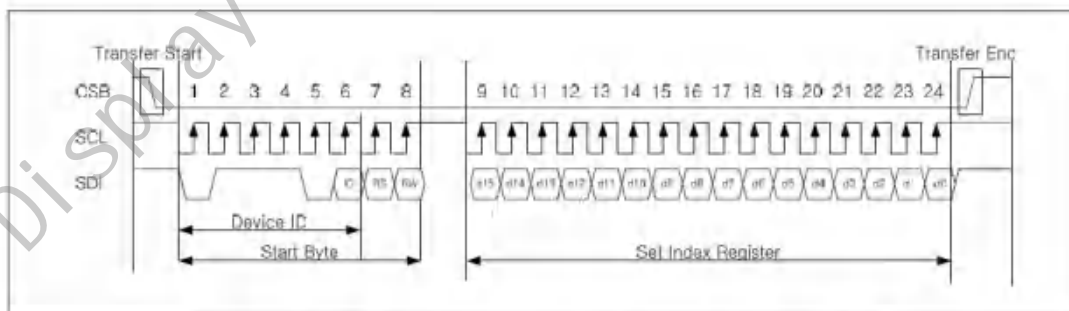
Di splay

Transfer Start

Transfer Enc

CSB

SCL

SDI

1 2 3 4 5 6 7 8

9 10 11 12 13 14 15 16 17 18 19 20 21 22 23 24

ID RS RW

d15 d14 d13 d12 d11 d10 d9 d8 d7 d6 d5 d4 d3 d2 d1 d0

Device ID

Start Byte

Set Index Register